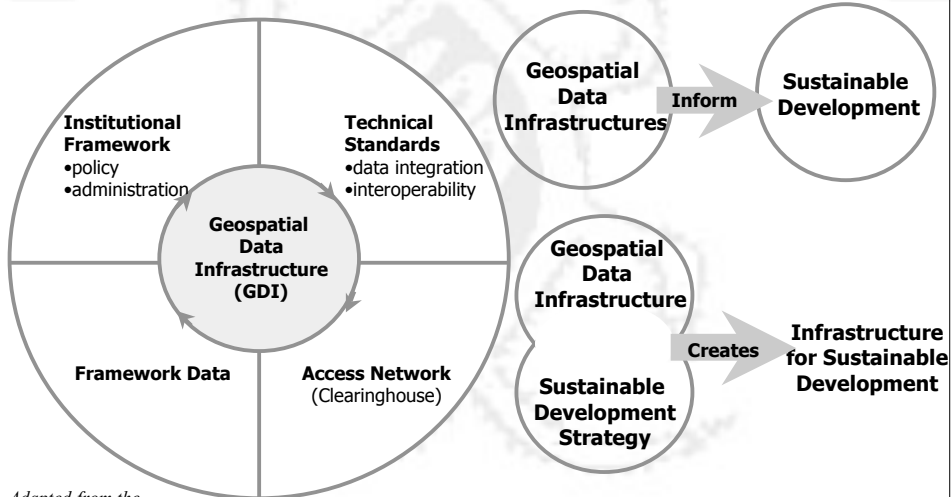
Institutional Framework
•policy
•administration

Technical Standards
•data integration
•interoperability

Geospatial Data Infrastructure (GDI)

Framework Data

Access Network
(Clearinghouse)

Geospatial Data Infrastructures

Inform

Sustainable Development

Geospatial Data Infrastructure

Sustainable Development Strategy

Creates

Infrastructure for Sustainable Development

Adapted from the